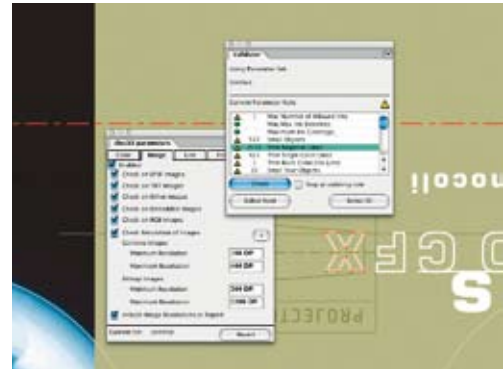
Collabor
Using Parameter Set:
Current Parameter Rule
Max Number of Allowed Inks
Max Number of Allowed Ink
Max Ink Coverage
Small Objects
Max Negative Lines
Min Single Color Lines
Min Rich Color Line
Small Text Objects
Check
Stop at validating rule
Edit Rule
Select All
Check Parameters
Enabled
Check all B/W images
Check all 1Bit images
Check all Bitmap images
Check all Grayscale images
Check all RGB images
Check Resolution of Images
Grayscale Images
Minimum Resolution
Maximum Resolution
Bitmap Images
Minimum Resolution
Maximum Resolution
Include image Resolution in Report
Cancel
Report
nocoli
CFX
PROJECT
S